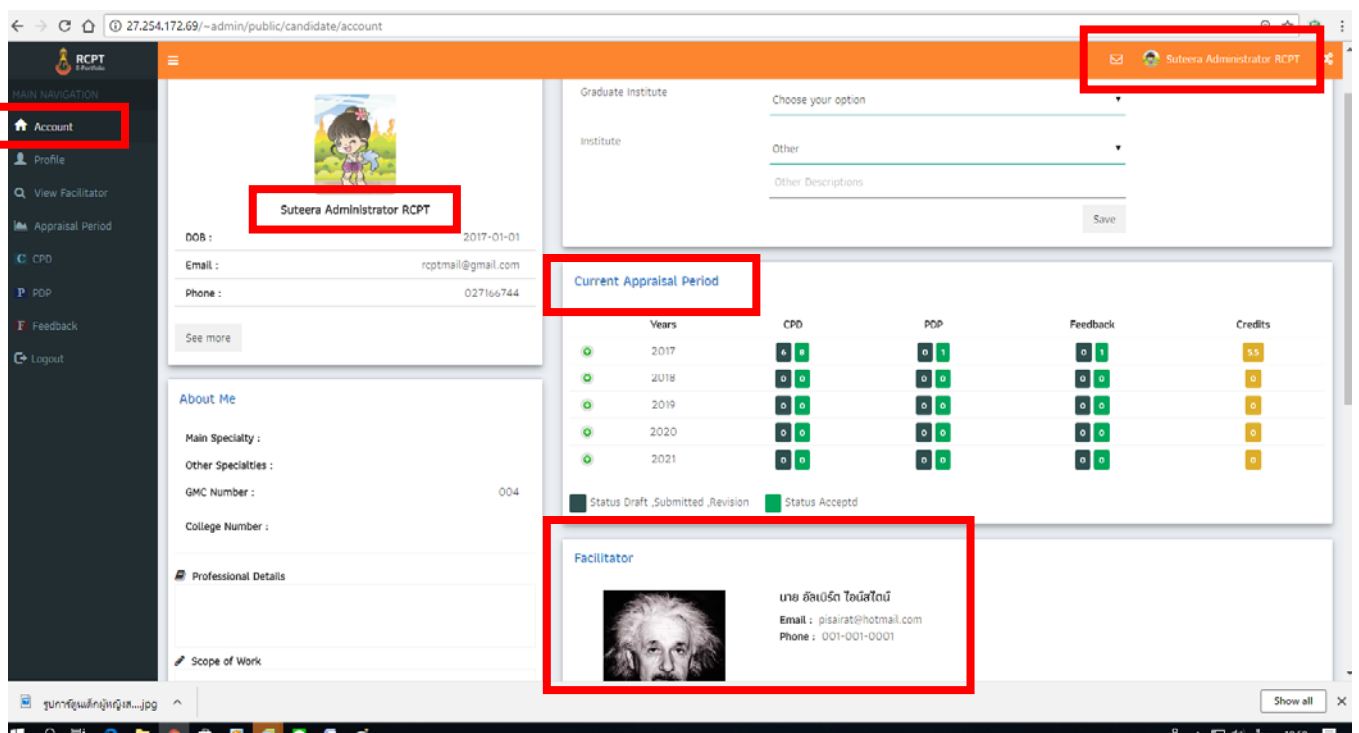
27.254.172.69/~admin/public/candidate/account

RCPT
E-Portfolio

Suteera Administrator RCPT

MAIN NAVIGATION
Account
Profile
View Facilitator
Appraisal Period
CPD
PDP
Feedback
Logout

Suteera Administrator RCPT
DOB : 2017-01-01
Email : rcptmail@gmail.com
Phone : 027166744
See more

About Me
Main Specialty :
Other Specialties :
GMC Number : 004
College Number :
Professional Details
Scope of Work

Graduate Institute
Choose your option
Institute
Other
Other Descriptions
Save

Current Appraisal Period

| Years | CPD | PDP | Feedback | Credits |
|---|---|---|---|---|
| 2017 | 6 8 | 0 1 | 0 1 | 55 |
| 2018 | 0 0 | 0 0 | 0 0 | 0 |
| 2019 | 0 0 | 0 0 | 0 0 | 0 |
| 2020 | 0 0 | 0 0 | 0 0 | 0 |
| 2021 | 0 0 | 0 0 | 0 0 | 0 |

Status Draft ,Submitted ,Revision Status Acceptd

Facilitator
นาย อัลเบิร์ต ไอน์สไตน์
Email : pisairat@hotmail.com
Phone : 001-001-0001

รูปการ์ตูนเด็กผู้หญิงเ....jpg
Show all